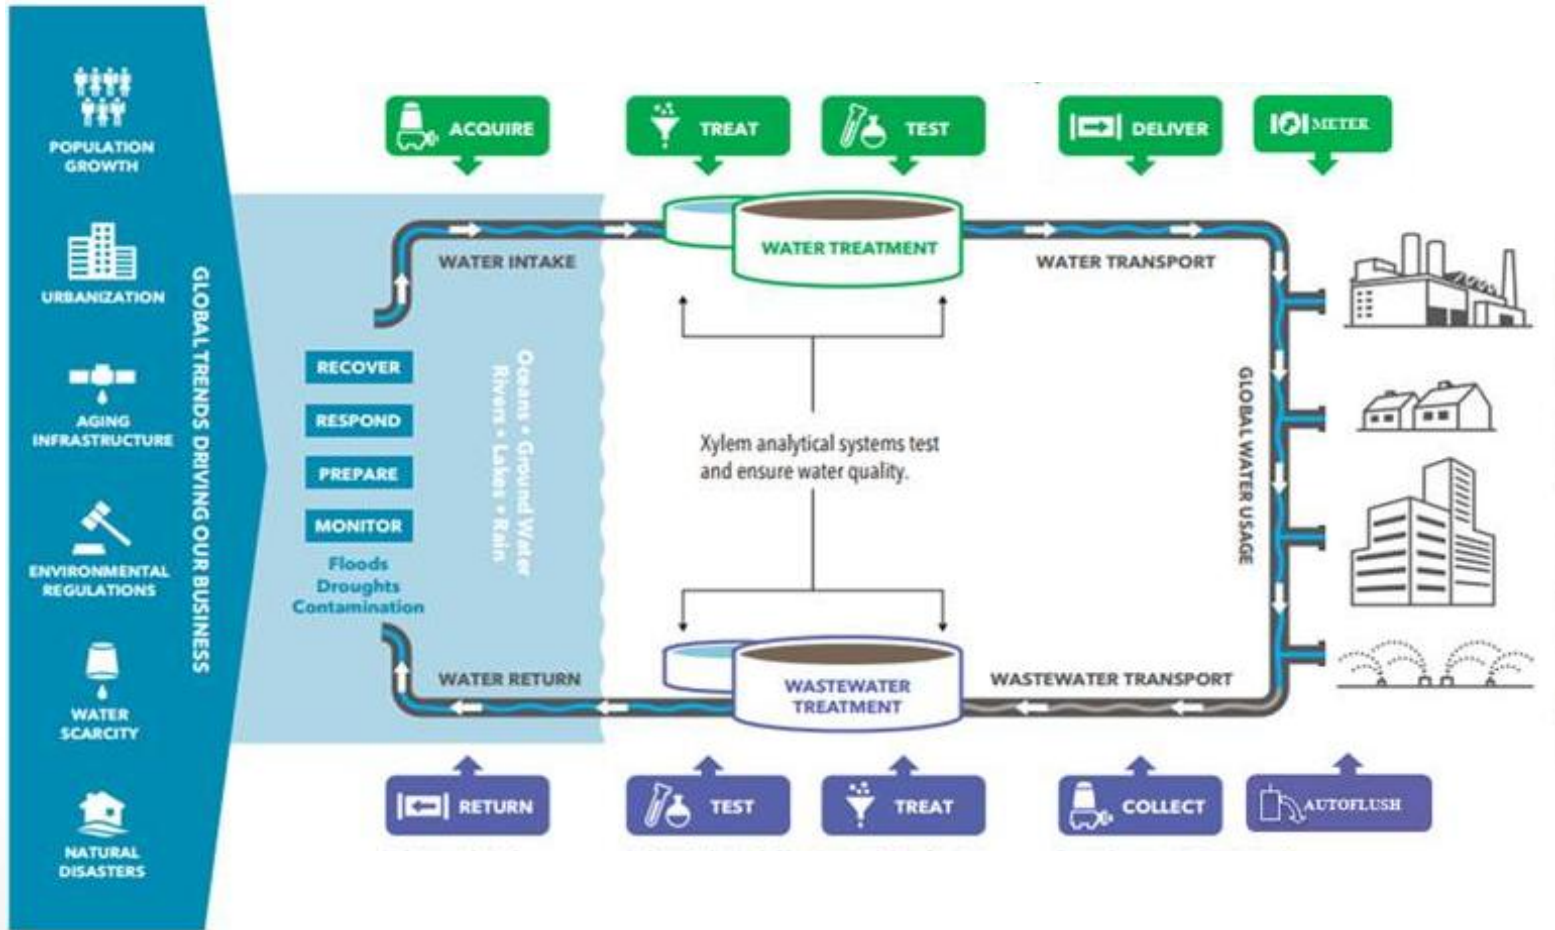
POPULATION GROWTH

URBANIZATION

AGING INFRASTRUCTURE

ENVIRONMENTAL REGULATIONS

WATER SCARCITY

NATURAL DISASTERS

GLOBAL TRENDS DRIVING OUR BUSINESS

ACQUIRE

TREAT

TEST

DELIVER

METER

WATER INTAKE

WATER TREATMENT

WATER TRANSPORT

RECOVER

RESPOND

PREPARE

MONITOR

Floods
Droughts
Contamination

Oceans • Ground Water
Rivers • Lakes • Rain

Xylem analytical systems test and ensure water quality.

GLOBAL WATER USAGE

WATER RETURN

WASTEWATER TREATMENT

WASTEWATER TRANSPORT

RETURN

TEST

TREAT

COLLECT

AUTOFLUSH